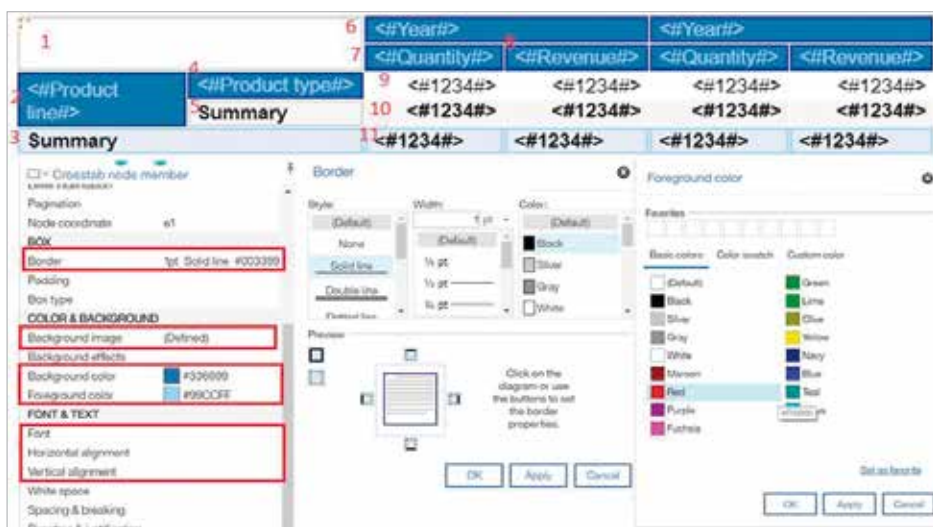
1

6 <#Year#> <#Year#>

7 <#Quantity#> 8 <#Revenue#> <#Quantity#> <#Revenue#>

2 <#Product line#> 4 <#Product type#> 9 <#1234#> <#1234#> <#1234#> <#1234#>

5 Summary 10 <#1234#> <#1234#> <#1234#> <#1234#>

3 Summary 11 <#1234#> <#1234#> <#1234#> <#1234#>

Crosstab node member
Pagination
Node coordinate e1
BOX
Border 1pt Solid line #003399
Padding
Box type
COLOR & BACKGROUND
Background image (Defined)
Background effects
Background color #336699
Foreground color #99CCFF
FONT & TEXT
Font
Horizontal alignment
Vertical alignment
White space
Spacing & breaking

Border
Style:
(Default)
None
Solid line
Double line
Width:
1 pt
(Default)
¼ pt
½ pt
¾ pt
Color:
(Default)
Black
Silver
Gray
White
Preview
Click on the diagram or use the buttons to set the border properties.
OK Apply Cancel

Foreground color
Favorites
Basic colors Color swatch Custom color
(Default)
Black
Silver
Gray
White
Maroon
Red
Purple
Fuchsia
Green
Lime
Olive
Yellow
Navy
Blue
Teal
Set as favorite
OK Apply Cancel